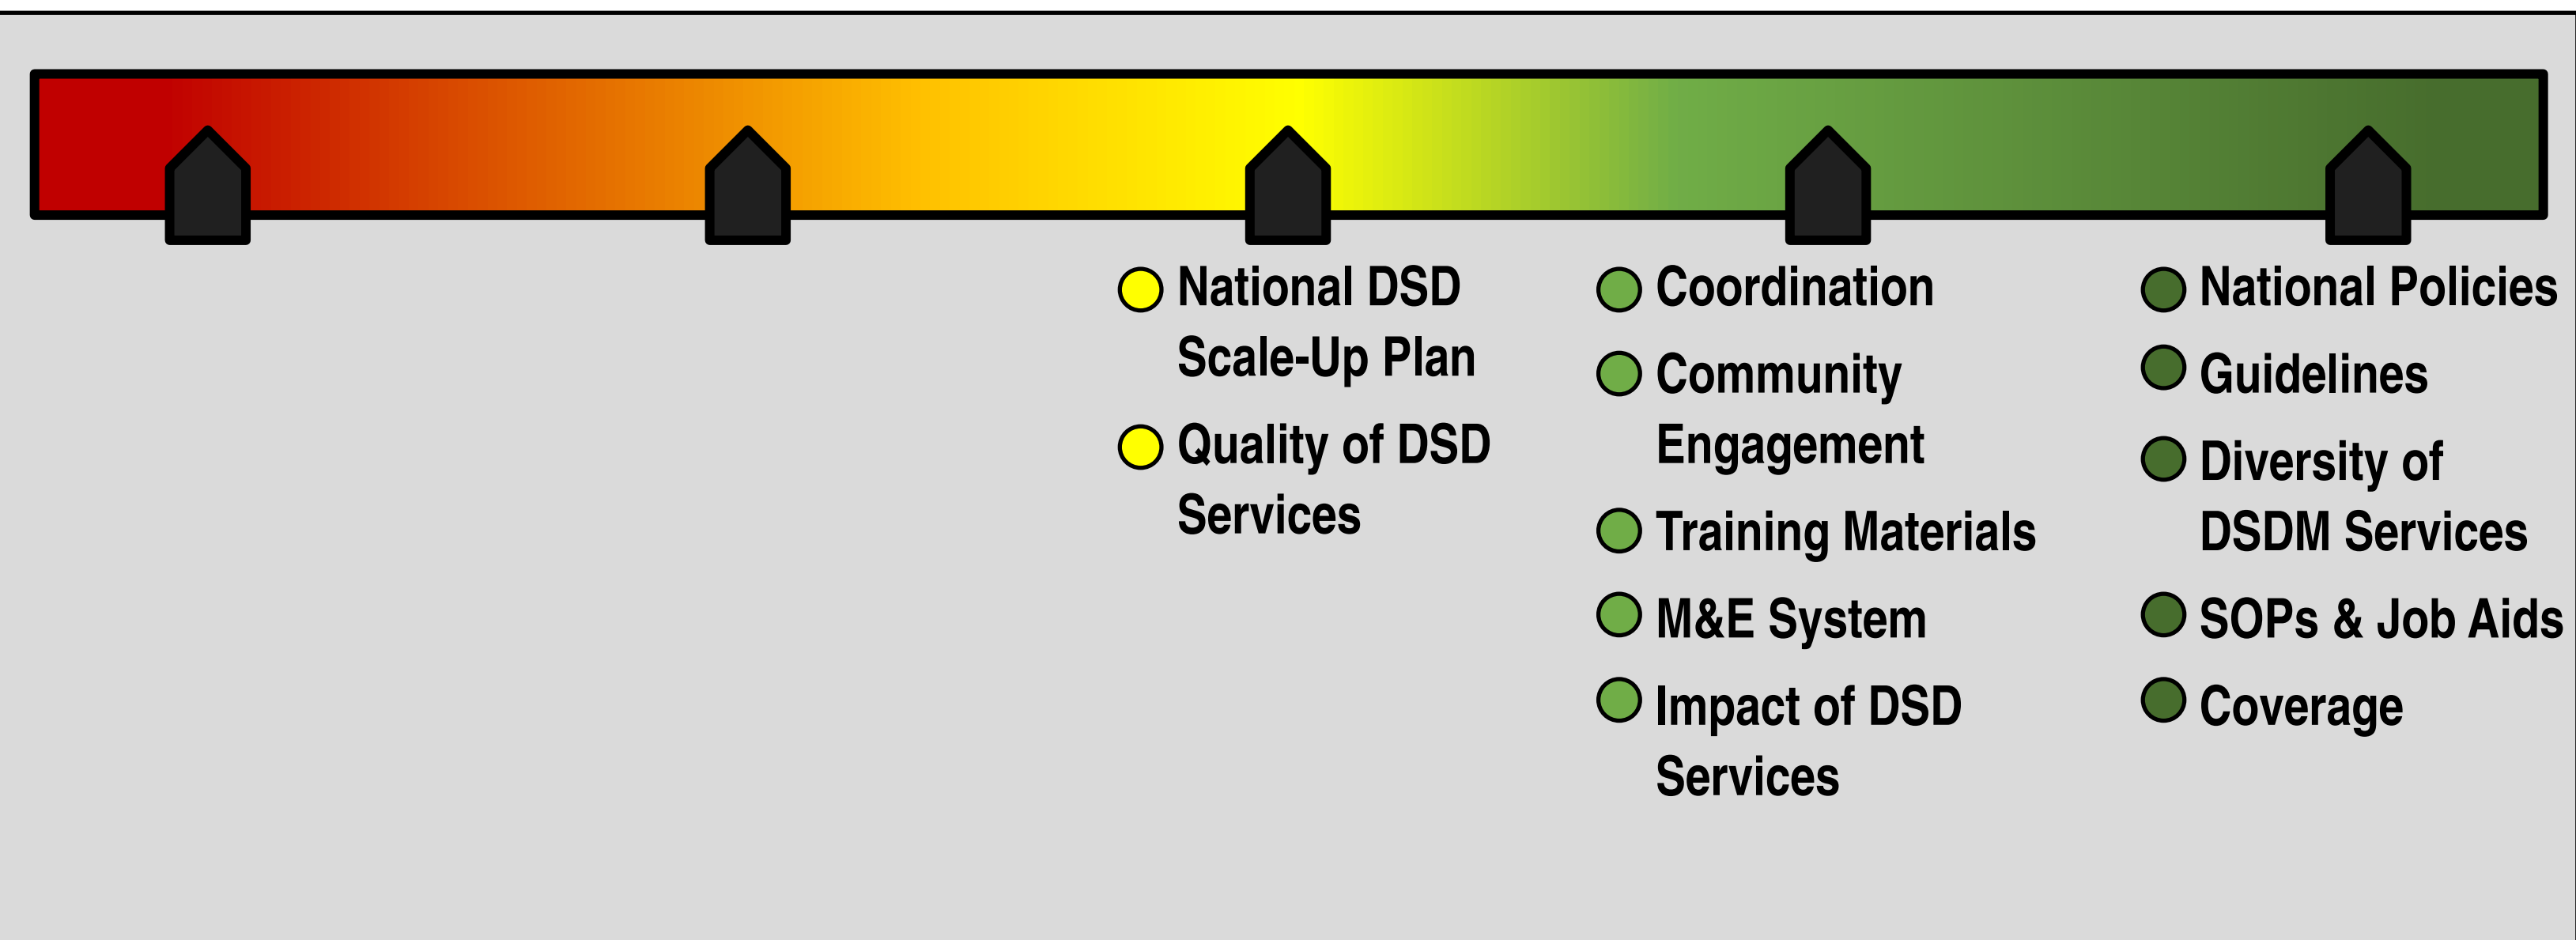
National DSD Scale-Up Plan

Quality of DSD Services

Coordination

Community Engagement

Training Materials

M&E System

Impact of DSD Services

National Policies

Guidelines

Diversity of DSDM Services

SOPs & Job Aids

Coverage